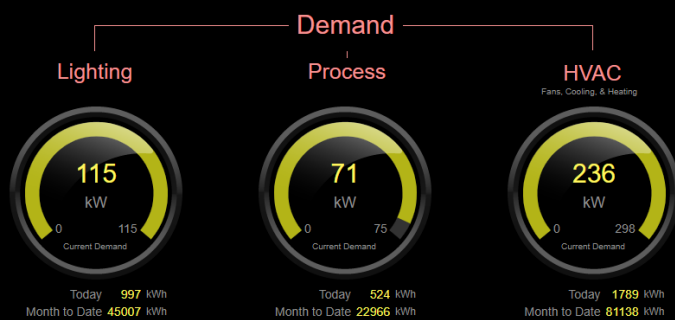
Demand

Lighting

115
kW
0 115
Current Demand

Today 997 kWh
Month to Date 45007 kWh

Process

71
kW
0 75
Current Demand

Today 524 kWh
Month to Date 22966 kWh

HVAC
Fans, Cooling, & Heating

236
kW
0 298
Current Demand

Today 1789 kWh
Month to Date 81138 kWh